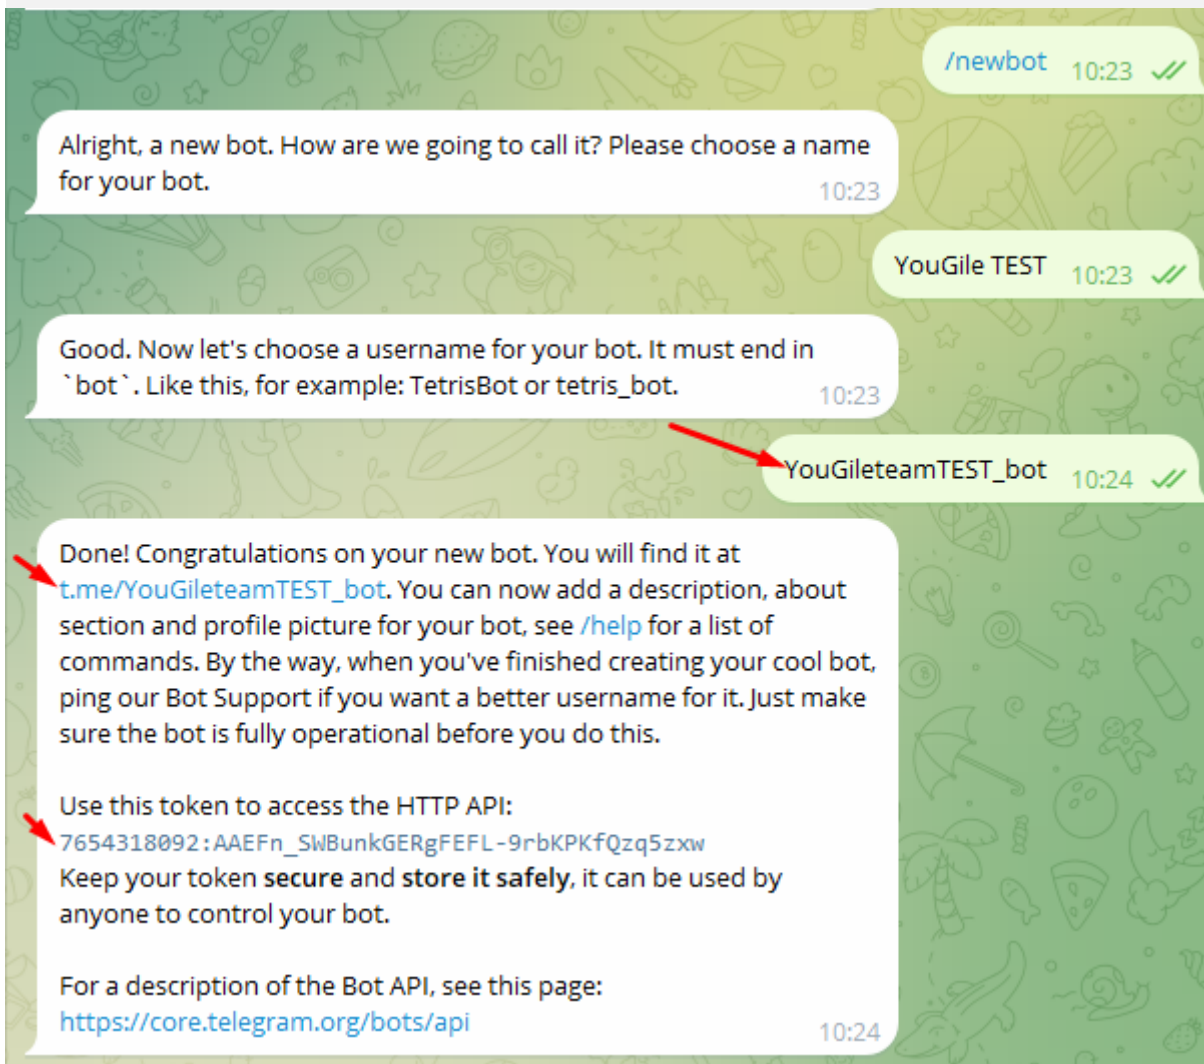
/newbot 10:23

Alright, a new bot. How are we going to call it? Please choose a name for your bot. 10:23

YouGile TEST 10:23

Good. Now let's choose a username for your bot. It must end in `bot`. Like this, for example: TetrisBot or tetris_bot. 10:23

YouGileteamTEST_bot 10:24

Done! Congratulations on your new bot. You will find it at t.me/YouGileteamTEST_bot. You can now add a description, about section and profile picture for your bot, see /help for a list of commands. By the way, when you've finished creating your cool bot, ping our Bot Support if you want a better username for it. Just make sure the bot is fully operational before you do this.

Use this token to access the HTTP API:
7654318092:AAEFn_SWBunkGERgFEFL-9rbKPKfQzq5zxw
Keep your token **secure** and **store it safely**, it can be used by anyone to control your bot.

For a description of the Bot API, see this page:
https://core.telegram.org/bots/api 10:24